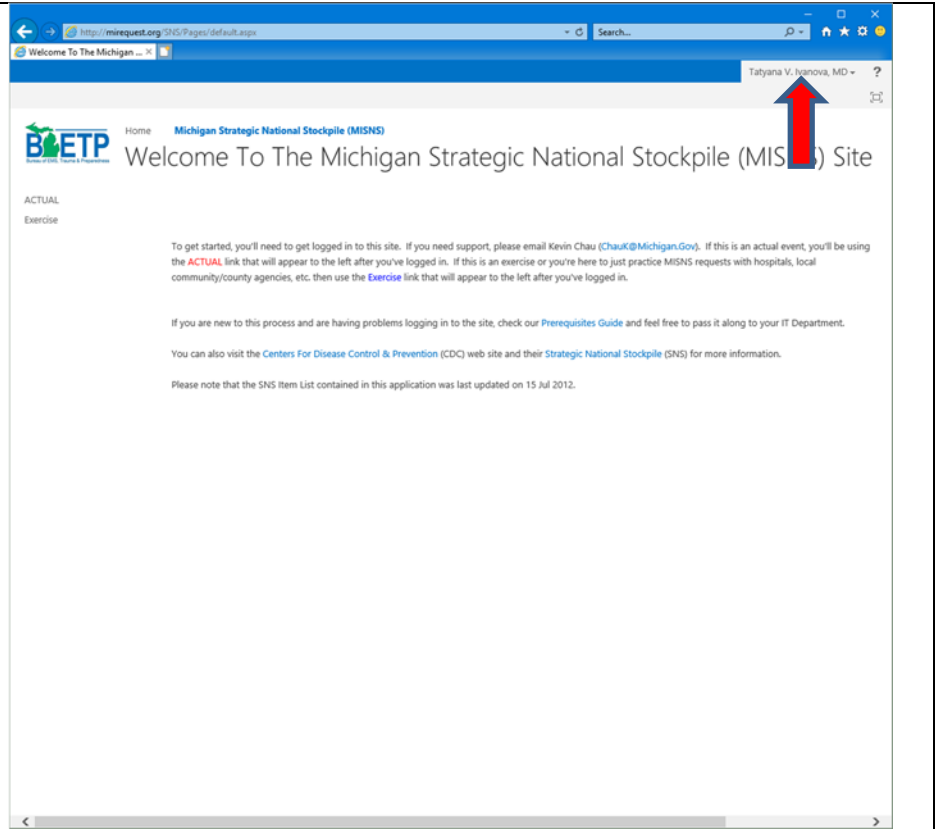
http://mirequest.org/SNS/Pages/default.aspx

Search...

Welcome To The Michigan ...

Tatyana V. Ivanova, MD ▾ ?

BETP
Bureau of EMS, Trauma & Preparedness

Home Michigan Strategic National Stockpile (MISNS)

Welcome To The Michigan Strategic National Stockpile (MIS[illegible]) Site

ACTUAL

Exercise

To get started, you'll need to get logged in to this site. If you need support, please email Kevin Chau (ChauK@Michigan.Gov). If this is an actual event, you'll be using the ACTUAL link that will appear to the left after you've logged in. If this is an exercise or you're here to just practice MISNS requests with hospitals, local community/county agencies, etc. then use the Exercise link that will appear to the left after you've logged in.

If you are new to this process and are having problems logging in to the site, check our Prerequisites Guide and feel free to pass it along to your IT Department.

You can also visit the Centers For Disease Control & Prevention (CDC) web site and their Strategic National Stockpile (SNS) for more information.

Please note that the SNS Item List contained in this application was last updated on 15 Jul 2012.